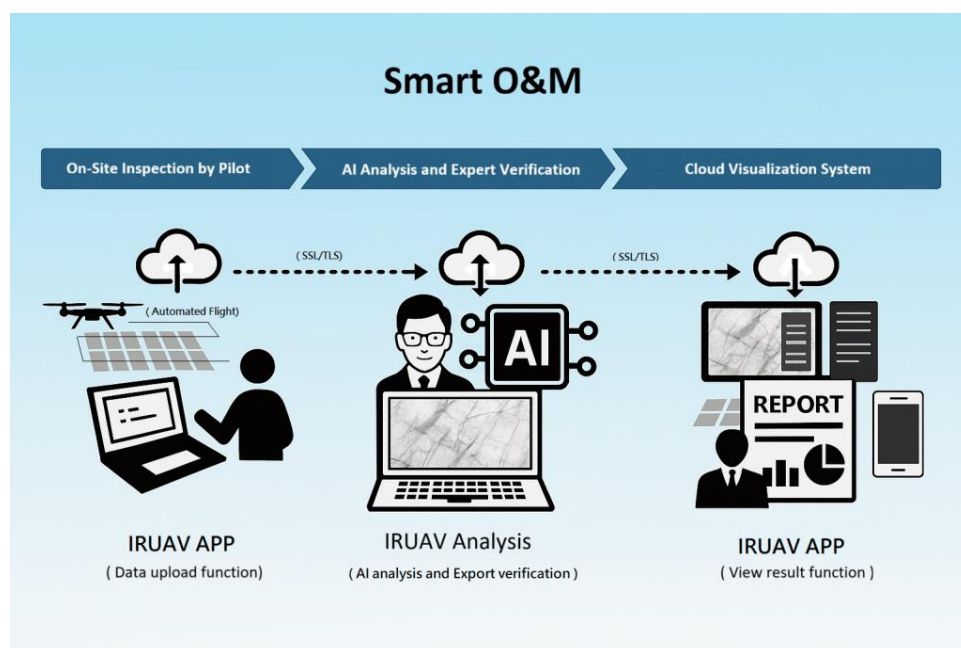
Smart O&M

On-Site Inspection by Pilot

AI Analysis and Expert Verification

Cloud Visualization System

( SSL/TLS)

( SSL/TLS)

( Automated Flight)

AI

REPORT

IRUAV APP
( Data upload function)

IRUAV Analysis
( AI analysis and Export verification )

IRUAV APP
( View result function )